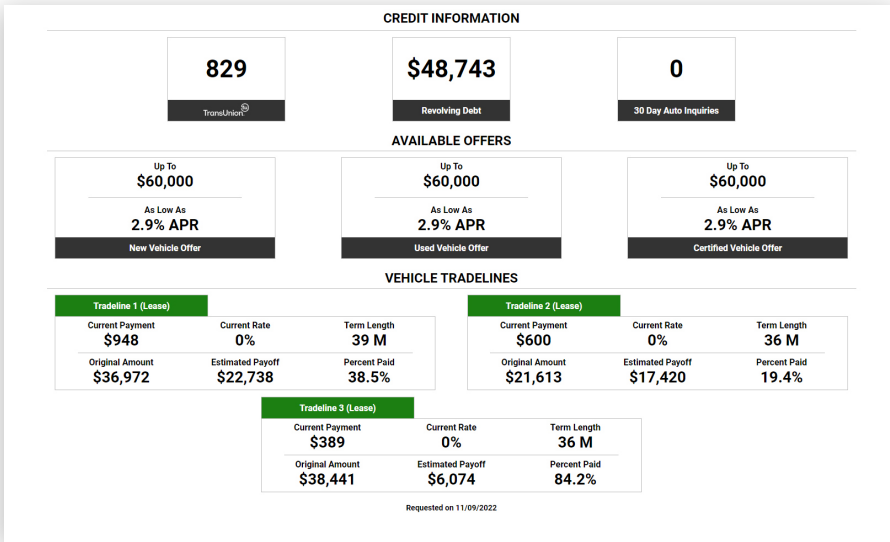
CREDIT INFORMATION

829
TransUnion

$48,743
Revolving Debt

0
30 Day Auto Inquiries

AVAILABLE OFFERS

Up To
$60,000
As Low As
2.9% APR
New Vehicle Offer

Up To
$60,000
As Low As
2.9% APR
Used Vehicle Offer

Up To
$60,000
As Low As
2.9% APR
Certified Vehicle Offer

VEHICLE TRADELINES

Tradeline 1 (Lease)

| Current Payment | Current Rate | Term Length |
|---|---|---|
| $948 | 0% | 39 M |
| Original Amount | Estimated Payoff | Percent Paid |
| $36,972 | $22,738 | 38.5% |

Tradeline 2 (Lease)

| Current Payment | Current Rate | Term Length |
|---|---|---|
| $600 | 0% | 36 M |
| Original Amount | Estimated Payoff | Percent Paid |
| $21,613 | $17,420 | 19.4% |

Tradeline 3 (Lease)

| Current Payment | Current Rate | Term Length |
|---|---|---|
| $389 | 0% | 36 M |
| Original Amount | Estimated Payoff | Percent Paid |
| $38,441 | $6,074 | 84.2% |

Requested on 11/09/2022